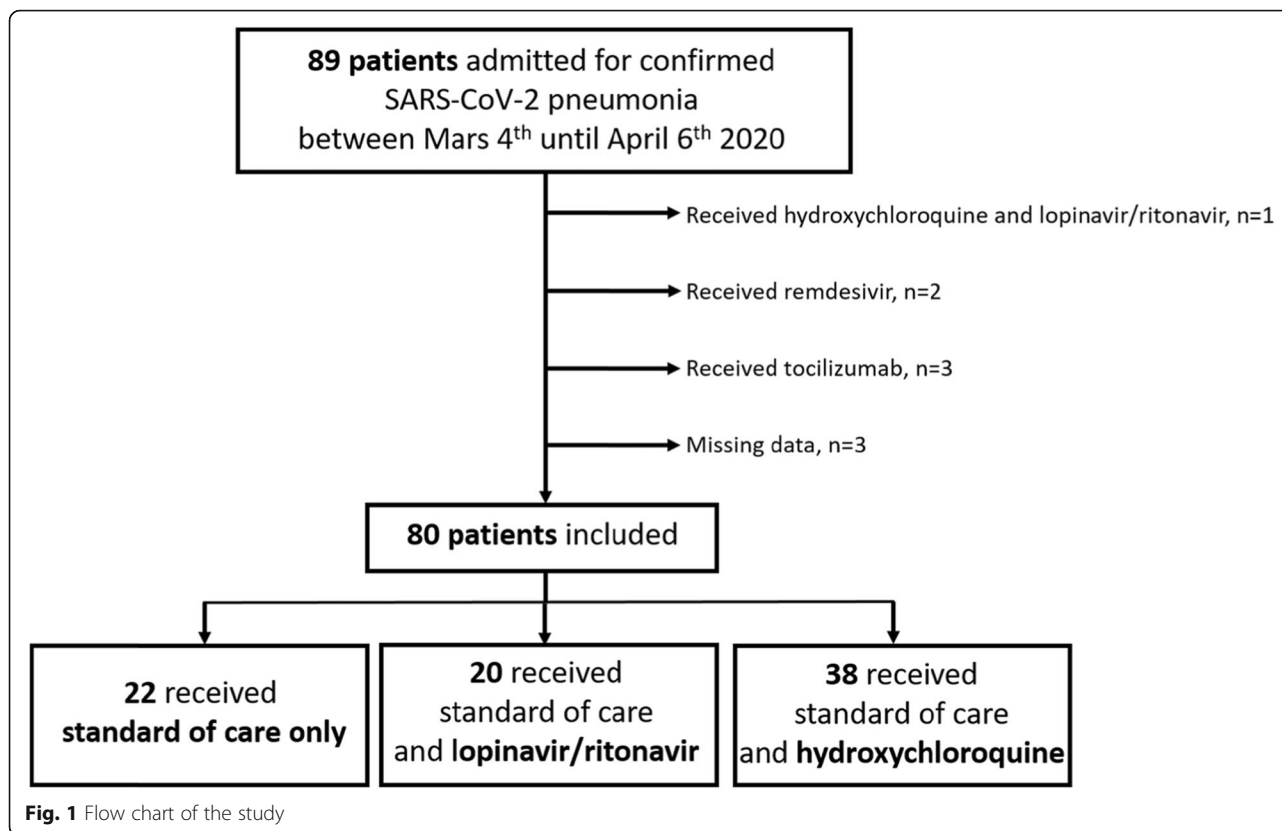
89 patients admitted for confirmed SARS-CoV-2 pneumonia between Mars 4$^{th}$ until April 6$^{th}$ 2020

Received hydroxychloroquine and lopinavir/ritonavir, n=1

Received remdesivir, n=2

Received tocilizumab, n=3

Missing data, n=3

80 patients included

22 received standard of care only

20 received standard of care and lopinavir/ritonavir

38 received standard of care and hydroxychloroquine

Fig. 1 Flow chart of the study